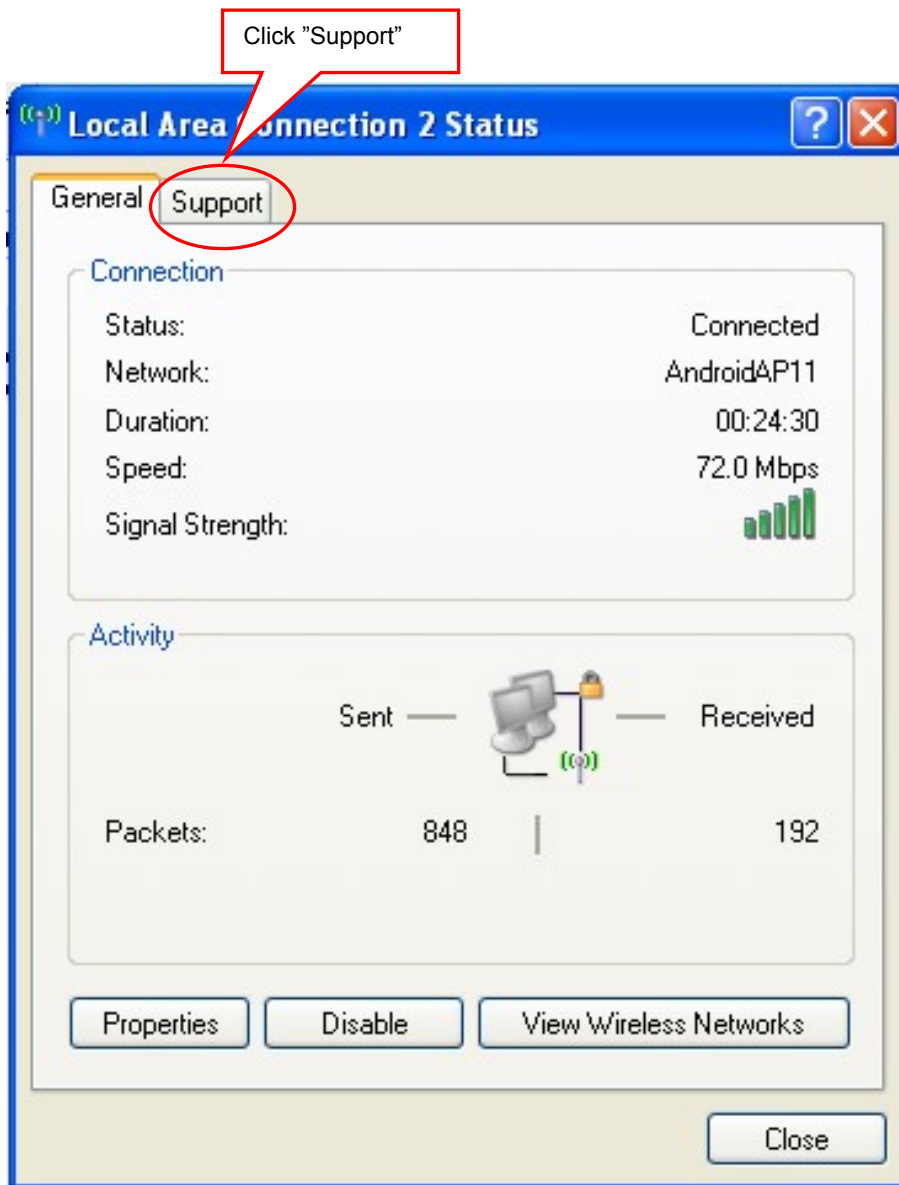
Click ”Support”

Local Area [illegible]onnection 2 Status

General Support

Connection

Status: Connected
Network: AndroidAP11
Duration: 00:24:30
Speed: 72.0 Mbps
Signal Strength:

Activity

Sent — — Received

Packets: 848 | 192

Properties Disable View Wireless Networks

Close